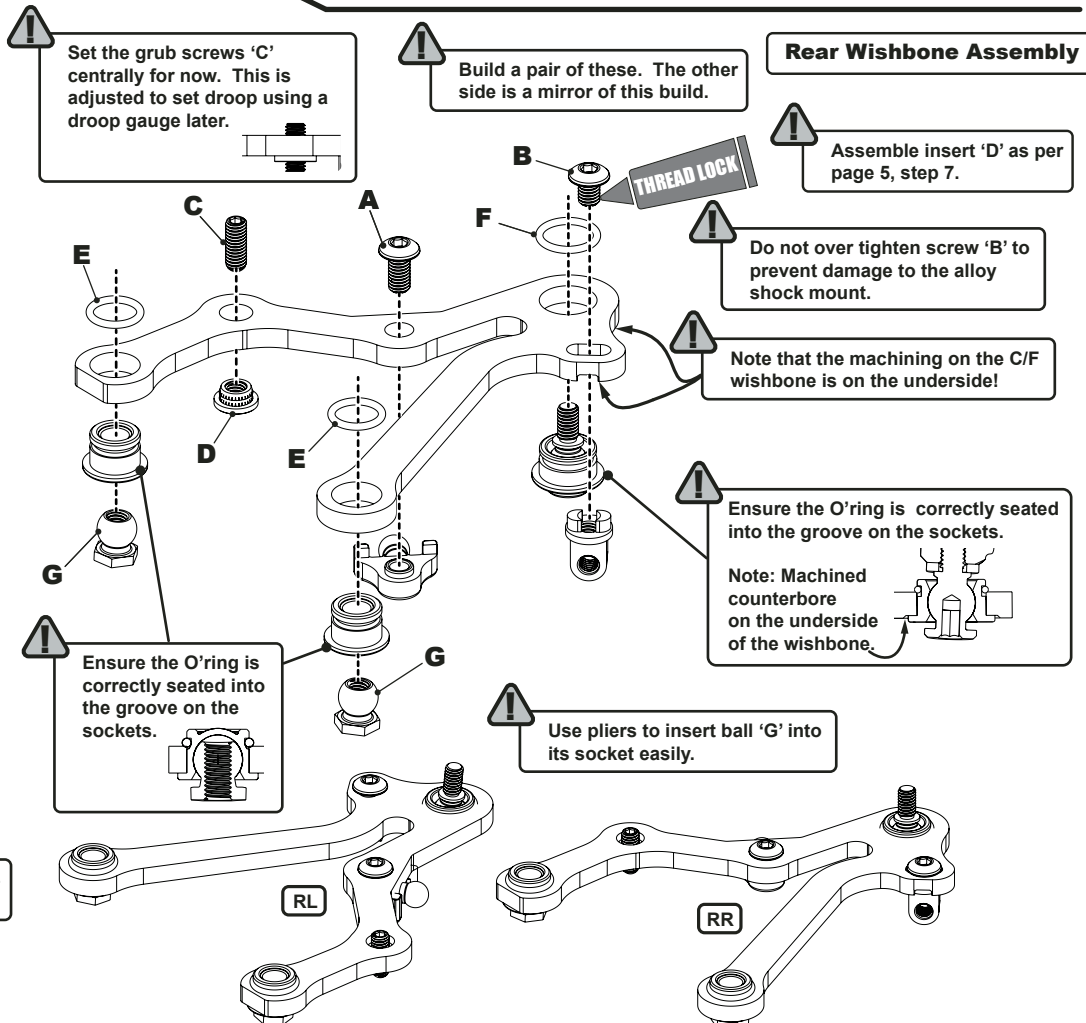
Set the grub screws 'C' centrally for now. This is adjusted to set droop using a droop gauge later.

Build a pair of these. The other side is a mirror of this build.

Rear Wishbone Assembly

Assemble insert 'D' as per page 5, step 7.

B

THREAD LOCK

C

A

F

E

Do not over tighten screw 'B' to prevent damage to the alloy shock mount.

Note that the machining on the C/F wishbone is on the underside!

D

E

G

Ensure the O'ring is correctly seated into the groove on the sockets.

Note: Machined counterbore on the underside of the wishbone.

Ensure the O'ring is correctly seated into the groove on the sockets.

G

Use pliers to insert ball 'G' into its socket easily.

RL

RR